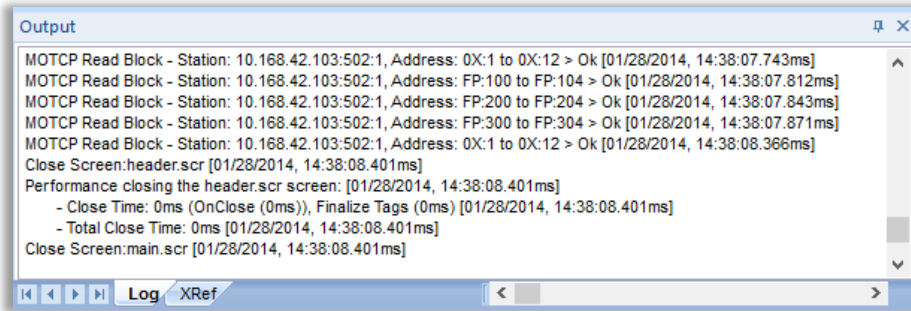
Output

MOTCP Read Block - Station: 10.168.42.103:502:1, Address: 0X:1 to 0X:12 > Ok [01/28/2014, 14:38:07.743ms]
MOTCP Read Block - Station: 10.168.42.103:502:1, Address: FP:100 to FP:104 > Ok [01/28/2014, 14:38:07.812ms]
MOTCP Read Block - Station: 10.168.42.103:502:1, Address: FP:200 to FP:204 > Ok [01/28/2014, 14:38:07.843ms]
MOTCP Read Block - Station: 10.168.42.103:502:1, Address: FP:300 to FP:304 > Ok [01/28/2014, 14:38:07.871ms]
MOTCP Read Block - Station: 10.168.42.103:502:1, Address: 0X:1 to 0X:12 > Ok [01/28/2014, 14:38:08.366ms]
Close Screen:header.scr [01/28/2014, 14:38:08.401ms]
Performance closing the header.scr screen: [01/28/2014, 14:38:08.401ms]
- Close Time: 0ms (OnClose (0ms)), Finalize Tags (0ms) [01/28/2014, 14:38:08.401ms]
- Total Close Time: 0ms [01/28/2014, 14:38:08.401ms]
Close Screen:main.scr [01/28/2014, 14:38:08.401ms]

Log XRef